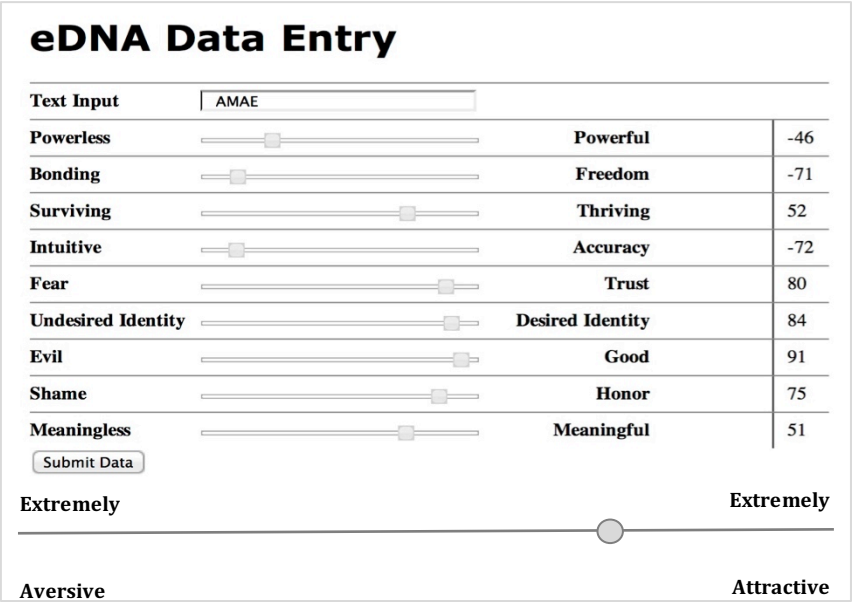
eDNA Data Entry

| Text Input | AMAE | | |
|---|---|---|---|
| Powerless | | Powerful | -46 |
| Bonding | | Freedom | -71 |
| Surviving | | Thriving | 52 |
| Intuitive | | Accuracy | -72 |
| Fear | | Trust | 80 |
| Undesired Identity | | Desired Identity | 84 |
| Evil | | Good | 91 |
| Shame | | Honor | 75 |
| Meaningless | | Meaningful | 51 |

Submit Data

Extremely

Extremely

Aversive

Attractive